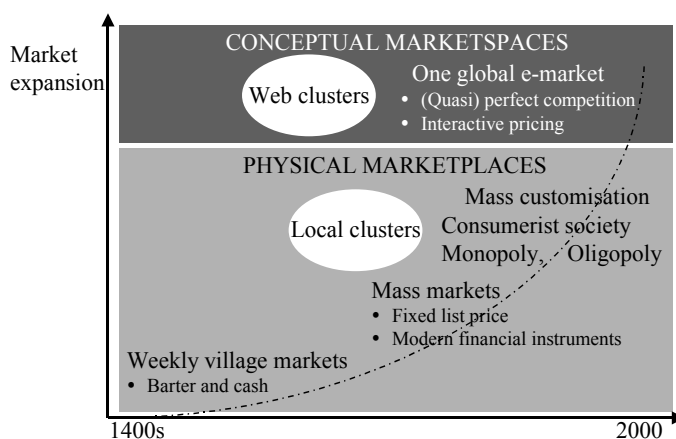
Market expansion

CONCEPTUAL MARKETSPACES

Web clusters

One global e-market
• (Quasi) perfect competition
• Interactive pricing

PHYSICAL MARKETPLACES

Local clusters

Mass customisation
Consumerist society
Monopoly, Oligopoly

Mass markets
• Fixed list price
• Modern financial instruments

Weekly village markets
• Barter and cash

1400s

2000